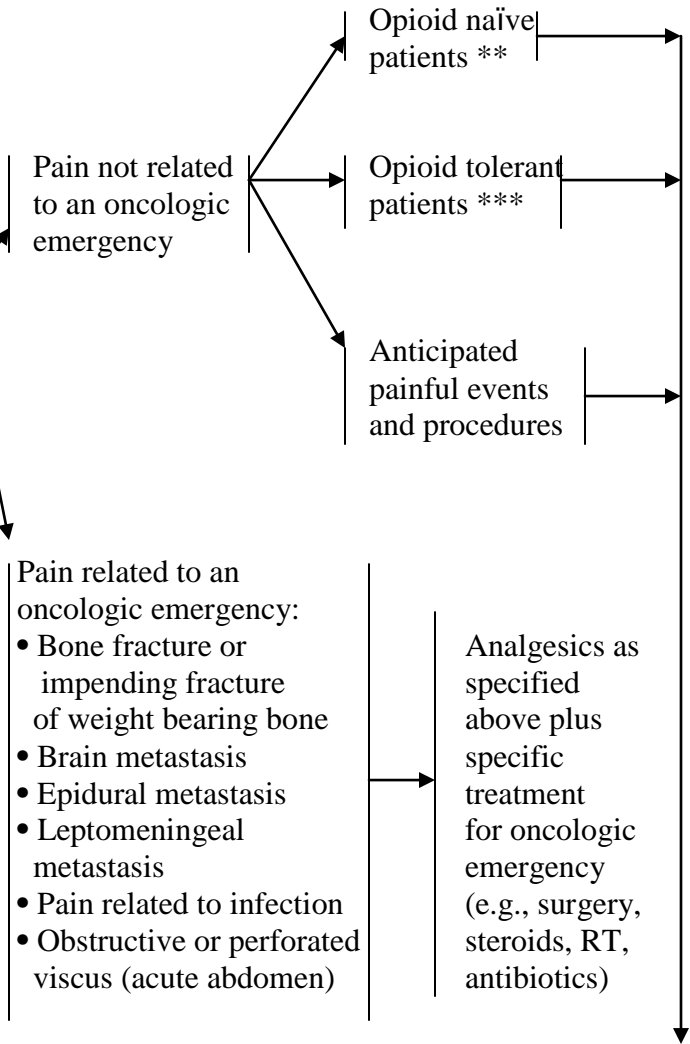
Opioid naïve patients **

Pain not related to an oncologic emergency

Opioid tolerant patients ***

Anticipated painful events and procedures

Pain related to an oncologic emergency:
• Bone fracture or impending fracture of weight bearing bone
• Brain metastasis
• Epidural metastasis
• Leptomeningeal metastasis
• Pain related to infection
• Obstructive or perforated viscus (acute abdomen)

Analgesics as specified above plus specific treatment for oncologic emergency (e.g., surgery, steroids, RT, antibiotics)